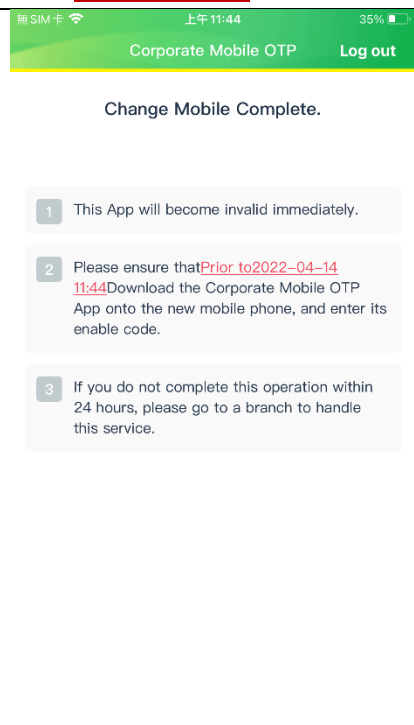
無SIM卡
上午11:44
35%

Corporate Mobile OTP
Log out

Change Mobile Complete.

1 This App will become invalid immediately.

2 Please ensure thatPrior to2022-04-14 11:44Download the Corporate Mobile OTP App onto the new mobile phone, and enter its enable code.

3 If you do not complete this operation within 24 hours, please go to a branch to handle this service.